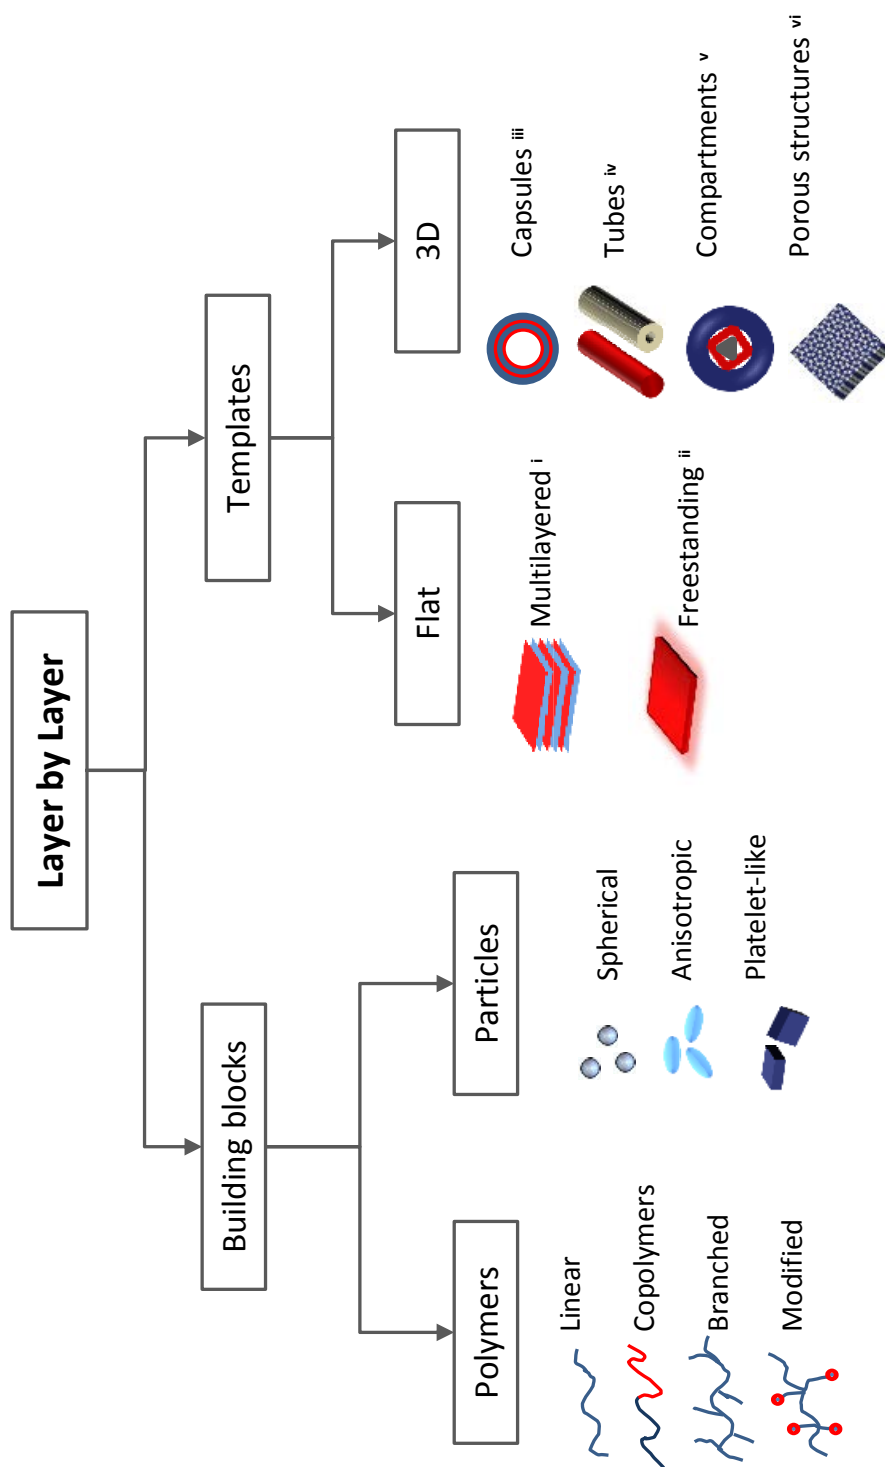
Layer by Layer

Building blocks

Polymers

Linear

Copolymers

Branched

Modified

Particles

Spherical

Anisotropic

Platelet-like

Templates

Flat

Multilayered $^{i}$

Freestanding $^{ii}$

3D

Capsules $^{iii}$

Tubes $^{iv}$

Compartments $^{v}$

Porous structures $^{vi}$